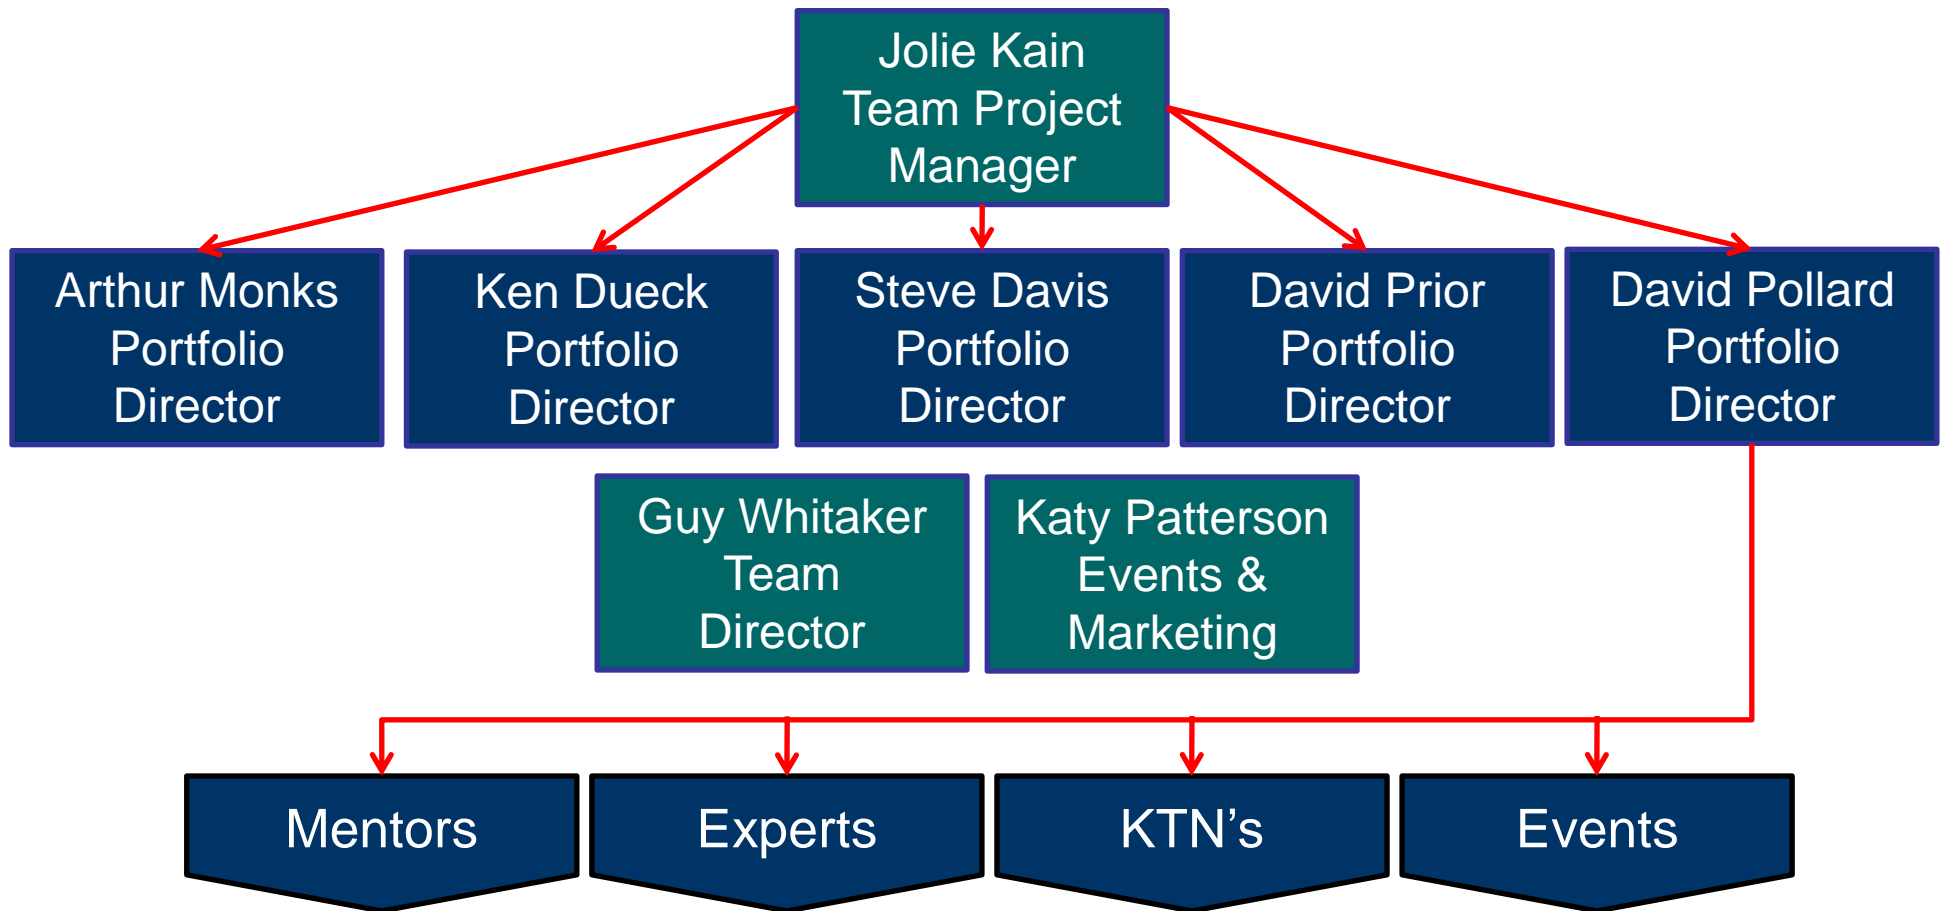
Jolie Kain
Team Project Manager

Arthur Monks
Portfolio Director

Ken Dueck
Portfolio Director

Steve Davis
Portfolio Director

David Prior
Portfolio Director

David Pollard
Portfolio Director

Guy Whitaker
Team Director

Katy Patterson
Events & Marketing

Mentors

Experts

KTN’s

Events